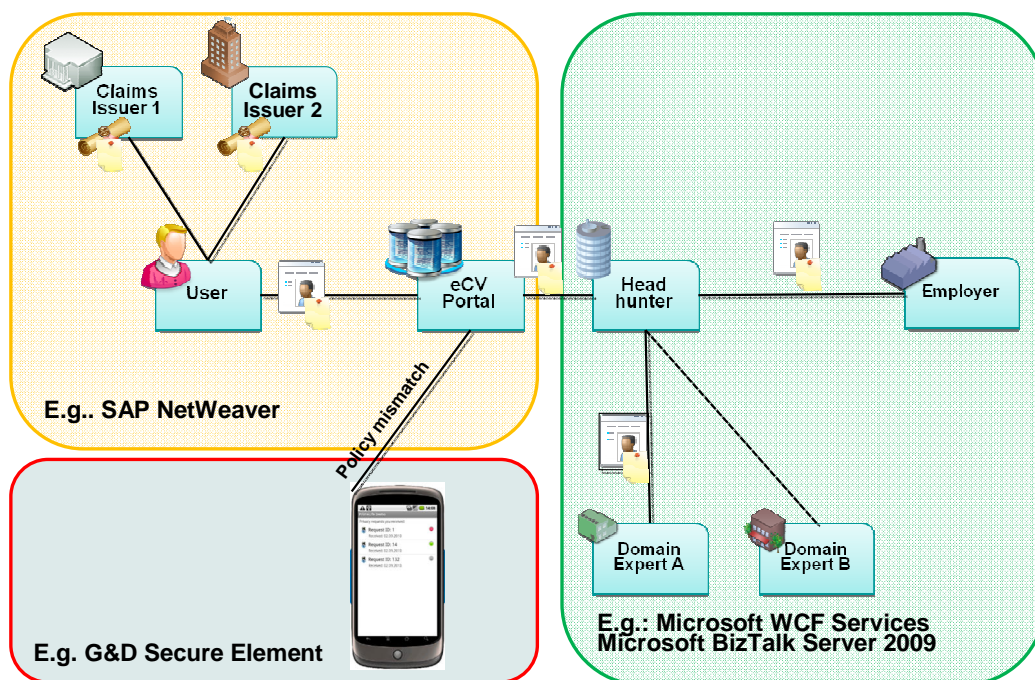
Claims Issuer 1

Claims Issuer 2

User

eCV Portal

Head hunter

Employer

E.g.. SAP NetWeaver

Policy mismatch

Domain Expert A

Domain Expert B

E.g.: Microsoft WCF Services
Microsoft BizTalk Server 2009

E.g. G&D Secure Element

Request ID: 1

Request ID: 14

Request ID: 112